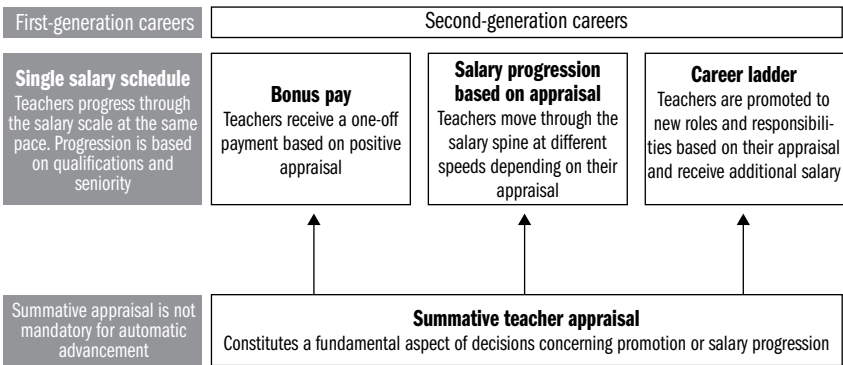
First-generation careers

Second-generation careers

Single salary schedule
Teachers progress through the salary scale at the same pace. Progression is based on qualifications and seniority

Bonus pay
Teachers receive a one-off payment based on positive appraisal

Salary progression based on appraisal
Teachers move through the salary spine at different speeds depending on their appraisal

Career ladder
Teachers are promoted to new roles and responsibilities based on their appraisal and receive additional salary

Summative appraisal is not mandatory for automatic advancement

Summative teacher appraisal
Constitutes a fundamental aspect of decisions concerning promotion or salary progression